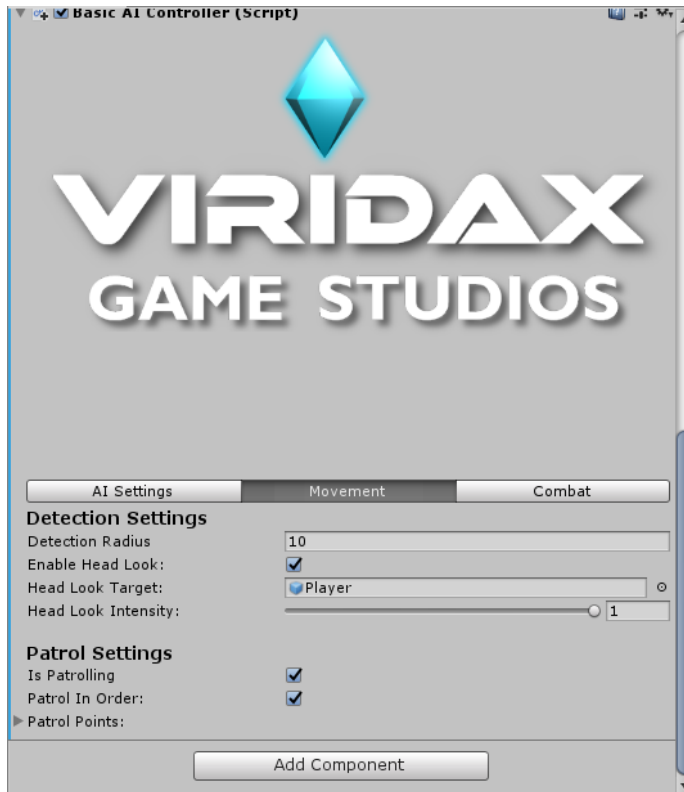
Basic AI Controller (Script)

VIRIDAX
GAME STUDIOS

AI Settings | Movement | Combat

Detection Settings
Detection Radius 10
Enable Head Look:
Head Look Target: Player
Head Look Intensity: 1

Patrol Settings
Is Patrolling
Patrol In Order:
Patrol Points:

Add Component